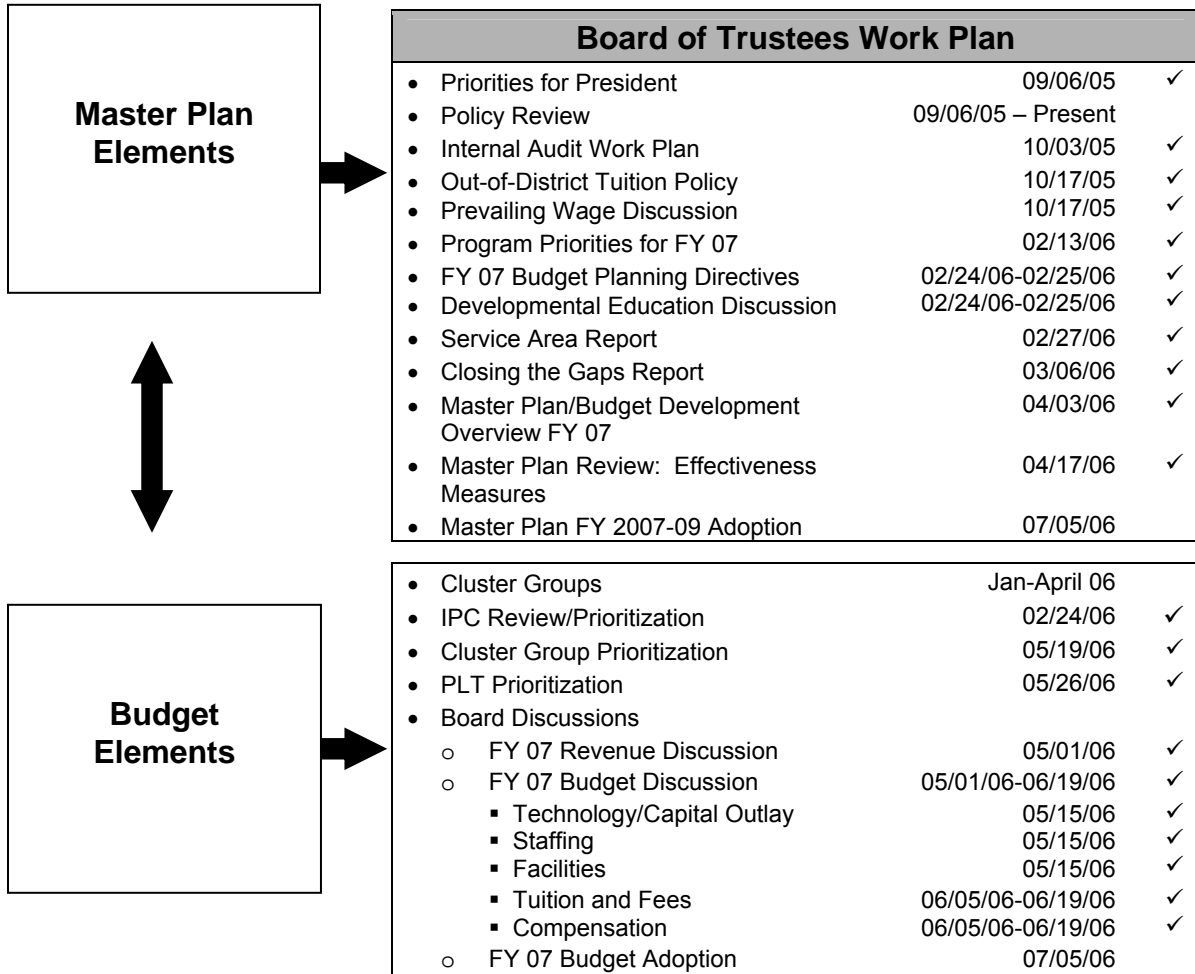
Master Plan Elements

Budget Elements

Board of Trustees Work Plan

- Priorities for President 09/06/05 ✓
- Policy Review 09/06/05 – Present
- Internal Audit Work Plan 10/03/05 ✓
- Out-of-District Tuition Policy 10/17/05 ✓
- Prevailing Wage Discussion 10/17/05 ✓
- Program Priorities for FY 07 02/13/06 ✓
- FY 07 Budget Planning Directives 02/24/06-02/25/06 ✓
- Developmental Education Discussion 02/24/06-02/25/06 ✓
- Service Area Report 02/27/06 ✓
- Closing the Gaps Report 03/06/06 ✓
- Master Plan/Budget Development Overview FY 07 04/03/06 ✓
- Master Plan Review: Effectiveness Measures 04/17/06 ✓
- Master Plan FY 2007-09 Adoption 07/05/06

- Cluster Groups Jan-April 06
- IPC Review/Prioritization 02/24/06 ✓
- Cluster Group Prioritization 05/19/06 ✓
- PLT Prioritization 05/26/06 ✓
- Board Discussions
  - FY 07 Revenue Discussion 05/01/06 ✓
  - FY 07 Budget Discussion 05/01/06-06/19/06 ✓
    - Technology/Capital Outlay 05/15/06 ✓
    - Staffing 05/15/06 ✓
    - Facilities 05/15/06 ✓
    - Tuition and Fees 06/05/06-06/19/06 ✓
    - Compensation 06/05/06-06/19/06 ✓
  - FY 07 Budget Adoption 07/05/06